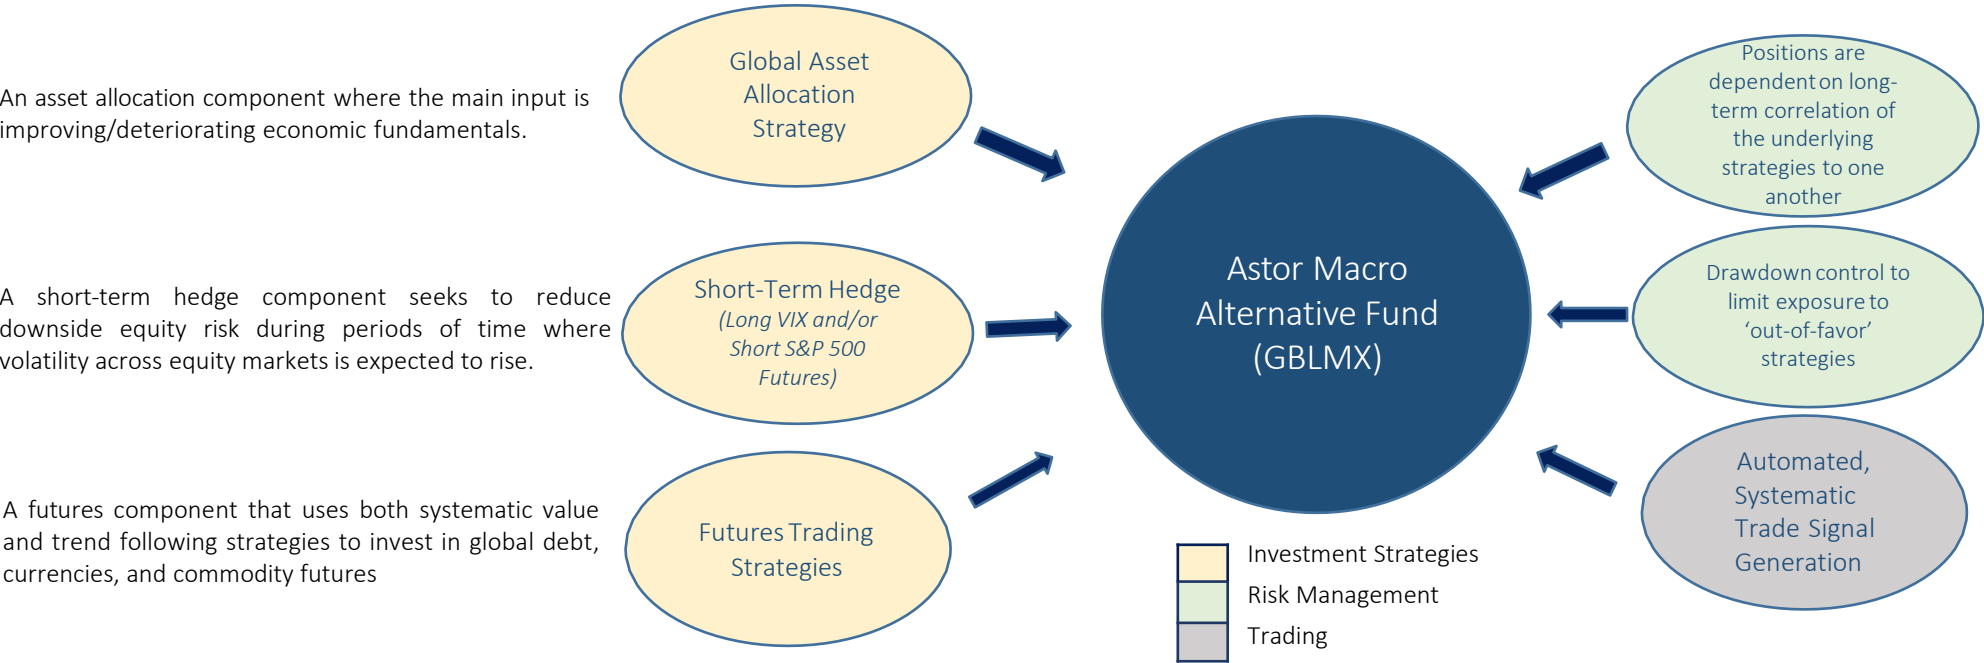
An asset allocation component where the main input is improving/deteriorating economic fundamentals.

Global Asset Allocation Strategy

A short-term hedge component seeks to reduce downside equity risk during periods of time where volatility across equity markets is expected to rise.

Short-Term Hedge
(Long VIX and/or Short S&P 500 Futures)

A futures component that uses both systematic value and trend following strategies to invest in global debt, currencies, and commodity futures

Futures Trading Strategies

Astor Macro Alternative Fund (GBLMX)

Positions are dependent on long-term correlation of the underlying strategies to one another

Drawdown control to limit exposure to 'out-of-favor' strategies

Automated, Systematic Trade Signal Generation

Investment Strategies
Risk Management
Trading